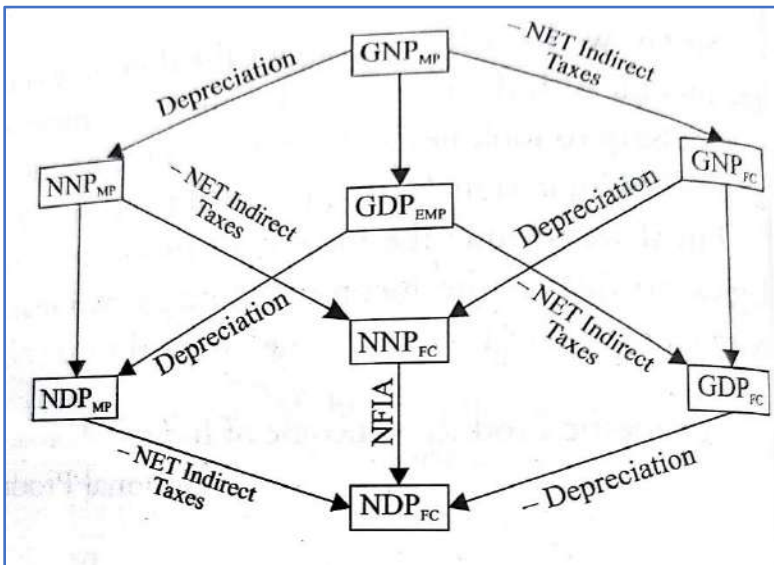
$GNP_{MP}$

Depreciation

– NET Indirect Taxes

$NNP_{MP}$

– NET Indirect Taxes

$GDP_{EMP}$

Depreciation

$GNP_{FC}$

Depreciation

$NNP_{FC}$

– NET Indirect Taxes

$NDP_{MP}$

NFIA

$GDP_{FC}$

– NET Indirect Taxes

$NDP_{FC}$

– Depreciation